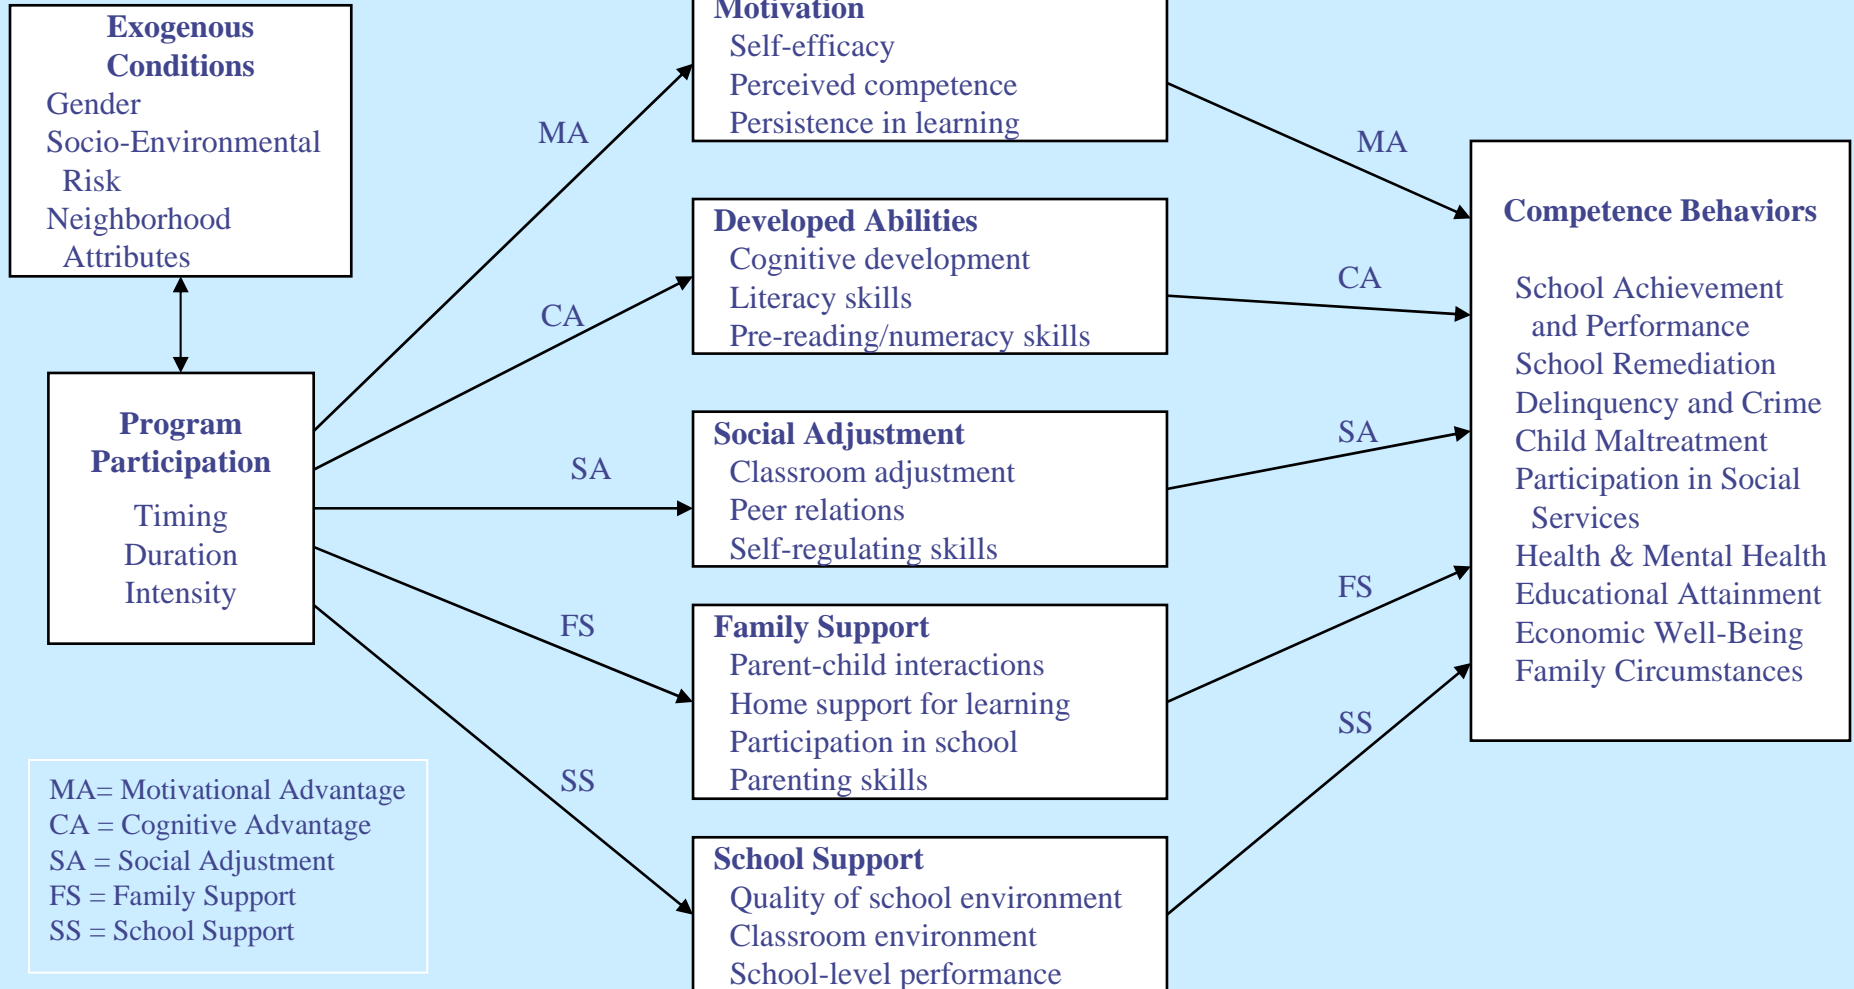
Exogenous Conditions
Gender
Socio-Environmental Risk
Neighborhood Attributes

Program Participation
Timing
Duration
Intensity

MA

CA

SA

FS

SS

Motivation
Self-efficacy
Perceived competence
Persistence in learning

Developed Abilities
Cognitive development
Literacy skills
Pre-reading/numeracy skills

Social Adjustment
Classroom adjustment
Peer relations
Self-regulating skills

Family Support
Parent-child interactions
Home support for learning
Participation in school
Parenting skills

School Support
Quality of school environment
Classroom environment
School-level performance

MA

CA

SA

FS

SS

Competence Behaviors

School Achievement and Performance
School Remediation
Delinquency and Crime
Child Maltreatment
Participation in Social Services
Health & Mental Health
Educational Attainment
Economic Well-Being
Family Circumstances

MA= Motivational Advantage
CA = Cognitive Advantage
SA = Social Adjustment
FS = Family Support
SS = School Support